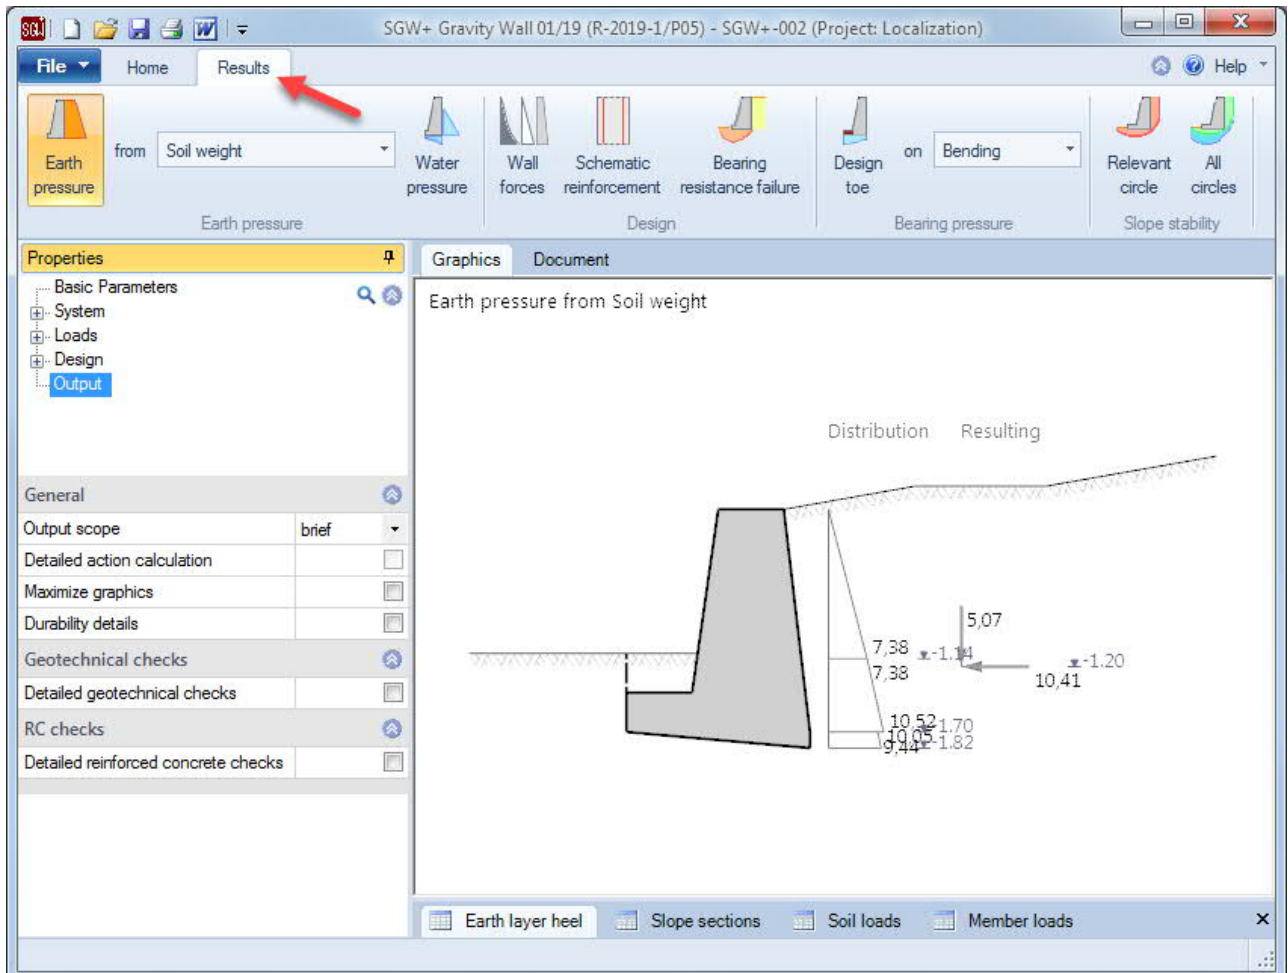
SGW+ Gravity Wall 01/19 (R-2019-1/P05) - SGW+-002 (Project: Localization)

File Home Results

Help

Earth pressure from Soil weight

Water pressure

Earth pressure

Wall forces

Schematic reinforcement

Bearing resistance failure

Design

Design toe on Bending

Bearing pressure

Relevant circle

All circles

Slope stability

Properties

Basic Parameters
System
Loads
Design
Output

General

| Output scope | brief |
|---|---|
| Detailed action calculation | |
| Maximize graphics | |
| Durability details | |

Geotechnical checks

| Detailed geotechnical checks | |
|---|---|

RC checks

| Detailed reinforced concrete checks | |
|---|---|

Graphics Document

Earth pressure from Soil weight

Distribution Resulting

5,07

7,38 -1.14

7,38

10,41 -1.20

10,52 -1.70

10,05 -1.82

9,44

Earth layer heel Slope sections Soil loads Member loads